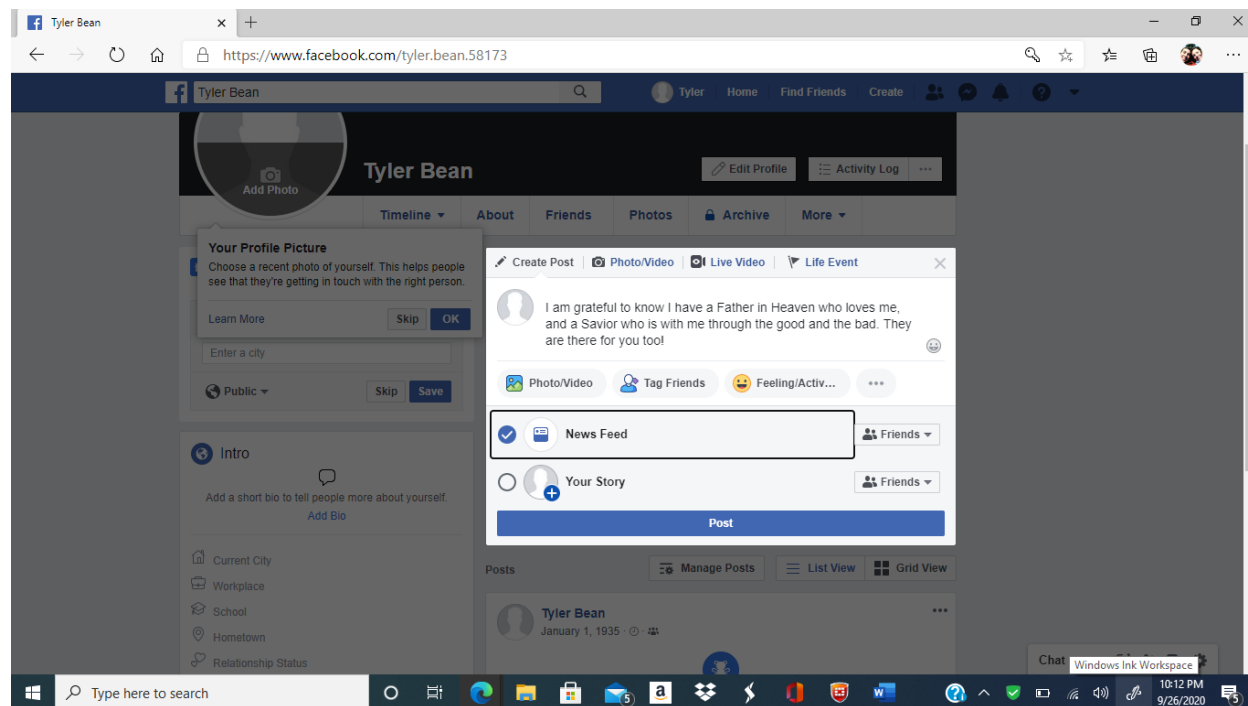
Tyler Bean ×  +

https://www.facebook.com/tyler.bean.58173

Tyler Bean

Tyler   Home   Find Friends   Create

Add Photo

Tyler Bean

Edit Profile   Activity Log   ···

Timeline ▾   About   Friends   Photos   Archive   More ▾

Your Profile Picture
Choose a recent photo of yourself. This helps people see that they're getting in touch with the right person.

Learn More   Skip   OK

Enter a city

Public ▾   Skip   Save

Intro

Add a short bio to tell people more about yourself.
Add Bio

Current City
Workplace
School
Hometown
Relationship Status

Create Post   Photo/Video   Live Video   Life Event

I am grateful to know I have a Father in Heaven who loves me, and a Savior who is with me through the good and the bad. They are there for you too!

Photo/Video   Tag Friends   Feeling/Activ...   ···

News Feed   Friends ▾

Your Story   Friends ▾

Post

Posts   Manage Posts   List View   Grid View

Tyler Bean
January 1, 1935 ·

Chat   Windows Ink Workspace

Type here to search

5   5

10:12 PM
9/26/2020